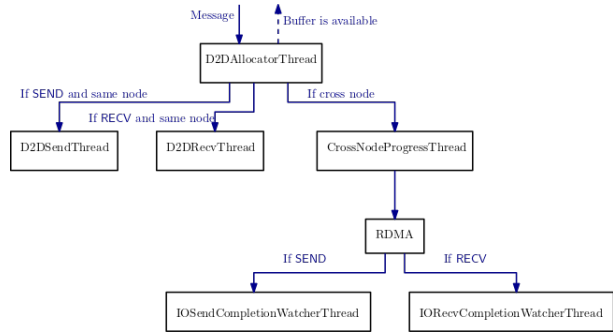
Message

Buffer is available

D2DAllocatorThread

If SEND and same node

If RECV and same node

If cross node

D2DSendThread

D2DRecvThread

CrossNodeProgressThread

RDMA

If SEND

If RECV

IOSendCompletionWatcherThread

IORecvCompletionWatcherThread